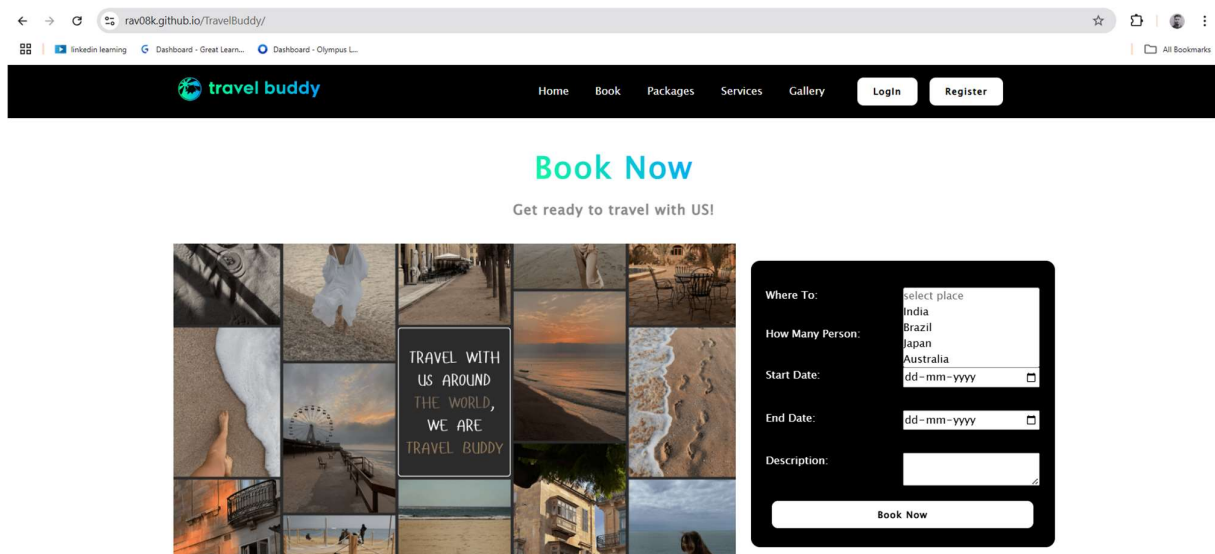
rav08k.github.io/TravelBuddy/

linkedin learning Dashboard - Great Learn... Dashboard - Olympus L...

All Bookmarks

travel buddy

Home Book Packages Services Gallery Login Register

Book Now

Get ready to travel with US!

TRAVEL WITH US AROUND THE WORLD, WE ARE TRAVEL BUDDY

Where To: select place India Brazil Japan Australia

How Many Person:

Start Date: dd-mm-yyyy

End Date: dd-mm-yyyy

Description:

Book Now